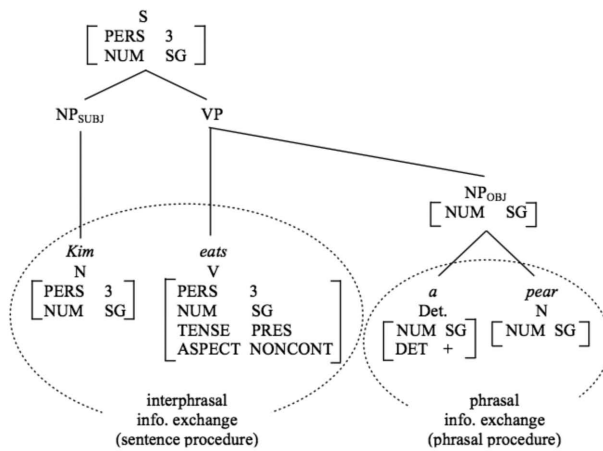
S
$\begin{bmatrix} \text{PERS} & 3 \\ \text{NUM} & \text{SG} \end{bmatrix}$

$NP_{SUBJ}$ VP

$NP_{OBJ}$
$\begin{bmatrix} \text{NUM} & \text{SG} \end{bmatrix}$

*Kim*
N
$\begin{bmatrix} \text{PERS} & 3 \\ \text{NUM} & \text{SG} \end{bmatrix}$

*eats*
V
$\begin{bmatrix} \text{PERS} & 3 \\ \text{NUM} & \text{SG} \\ \text{TENSE} & \text{PRES} \\ \text{ASPECT} & \text{NONCONT} \end{bmatrix}$

*a*
Det.
$\begin{bmatrix} \text{NUM} & \text{SG} \\ \text{DET} & + \end{bmatrix}$

*pear*
N
$\begin{bmatrix} \text{NUM} & \text{SG} \end{bmatrix}$

interphrasal
info. exchange
(sentence procedure)

phrasal
info. exchange
(phrasal procedure)